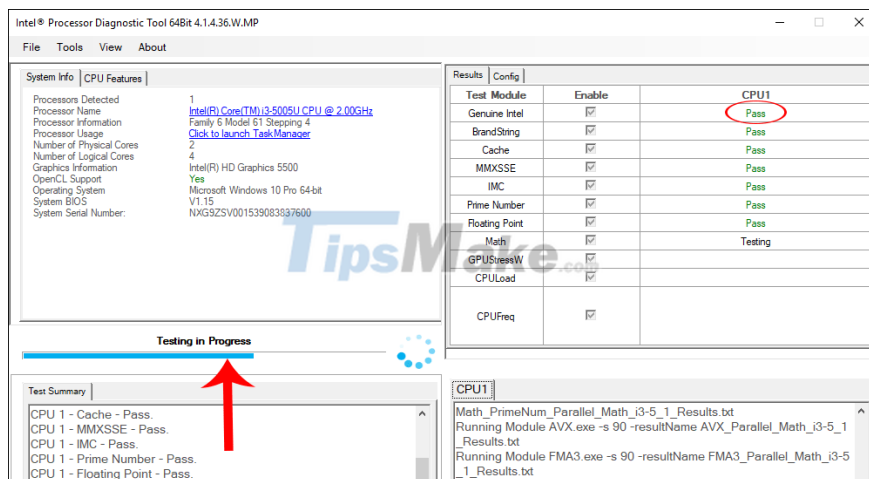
Intel® Processor Diagnostic Tool 64Bit 4.1.4.36.W.MP

File Tools View About

System Info | CPU Features

Processors Detected 1
Processor Name Intel(R) Core(TM) i3-5005U CPU @ 2.00GHz
Processor Information Family 6 Model 61 Stepping 4
Processor Usage Click to launch TaskManager
Number of Physical Cores 2
Number of Logical Cores 4
Graphics Information Intel(R) HD Graphics 5500
OpenCL Support Yes
Operating System Microsoft Windows 10 Pro 64-bit
System BIOS V1.15
System Serial Number: NXG9ZSV001539083837600

Results | Config

| Test Module | Enable | CPU1 |
|---|---|---|
| Genuine Intel | ☑ | Pass |
| BrandString | ☑ | Pass |
| Cache | ☑ | Pass |
| MMXSSE | ☑ | Pass |
| IMC | ☑ | Pass |
| Prime Number | ☑ | Pass |
| Floating Point | ☑ | Pass |
| Math | ☑ | Testing |
| GPUStressW | ☑ | |
| CPULoad | ☑ | |
| CPUFreq | ☑ | |

TipsMake.com

Testing in Progress

Test Summary

CPU 1 - Cache - Pass.
CPU 1 - MMXSSE - Pass.
CPU 1 - IMC - Pass.
CPU 1 - Prime Number - Pass.
CPU 1 - Floating Point - Pass.

CPU1

Math_PrimeNum_Parallel_Math_i3-5_1_Results.txt
Running Module AVX.exe -s 90 -resultName AVX_Parallel_Math_i3-5_1_Results.txt
Running Module FMA3.exe -s 90 -resultName FMA3_Parallel_Math_i3-5_1_Results.txt